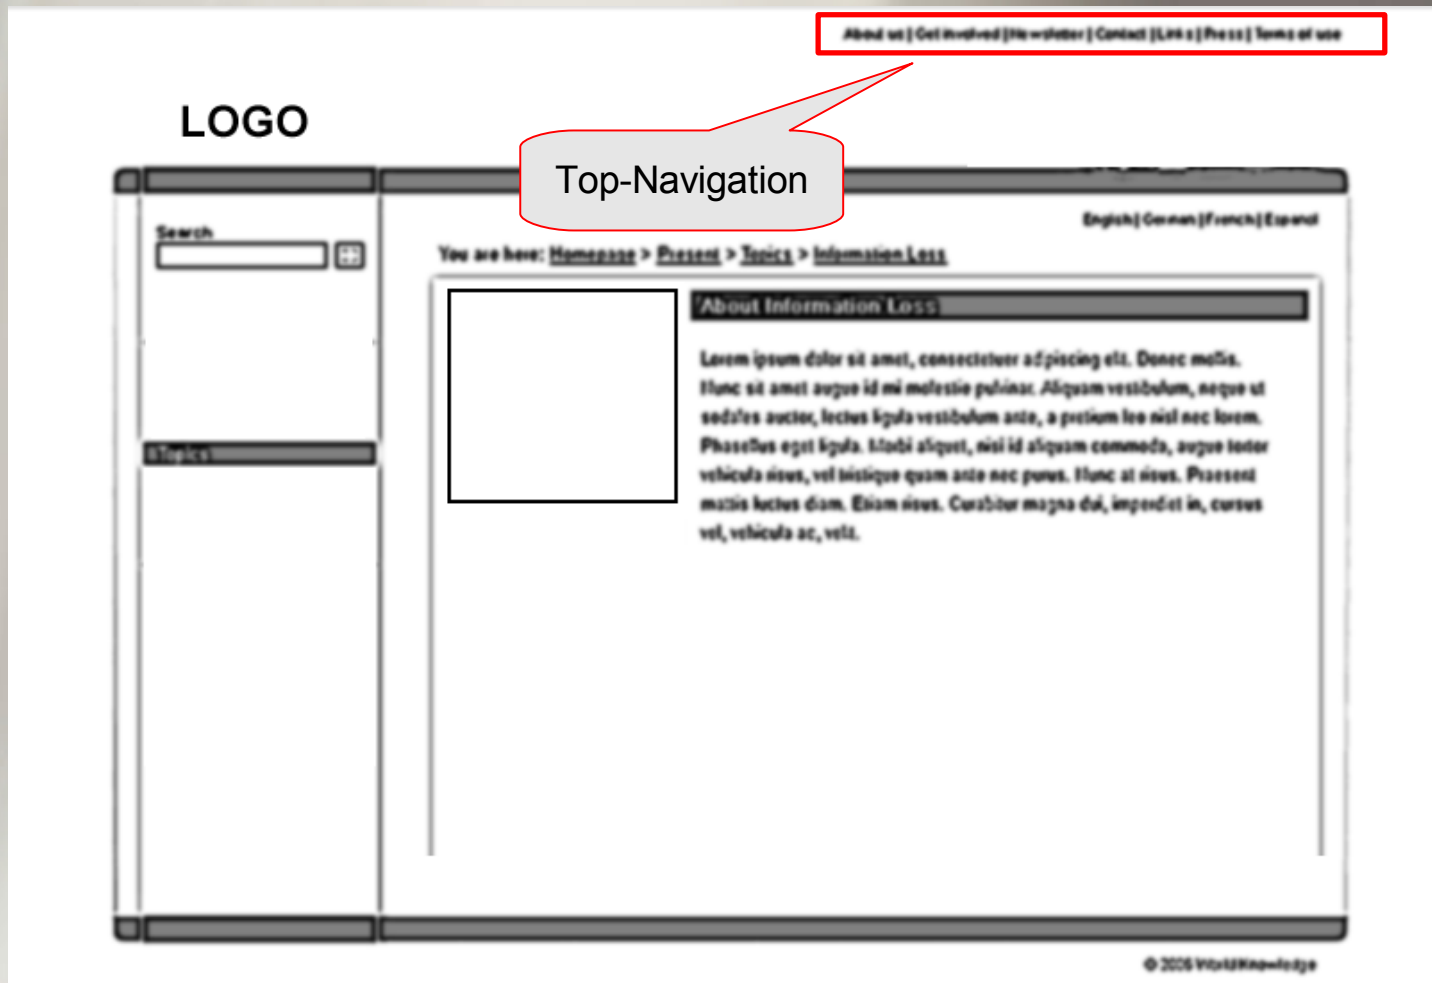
About us | Get involved | Newsletter | Contact | Links | Press | Terms of use

LOGO

Top-Navigation

Search

English | German | French | Espanol

You are here: Homepage > Present > Topics > Information Loss

About Information Loss

Lorem ipsum dolor sit amet, consectetuer adipiscing elit. Donec mollis. Nunc sit amet augue id mi molestie pulvinar. Aliquam vestibulum, neque ut sodales auctor, lectus ligula vestibulum ante, a pretium leo nisl nec lorem. Phasellus eget ligula. Morbi aliquet, nisi id aliquam commodo, augue tortor vehicula risus, vel tristique quam ante nec purus. Nunc at risus. Praesent mattis luctus diam. Etiam risus. Curabitur magna dui, imperdiet in, cursus vel, vehicula ac, velit.

Topics

© 2005 WorldKnowledge